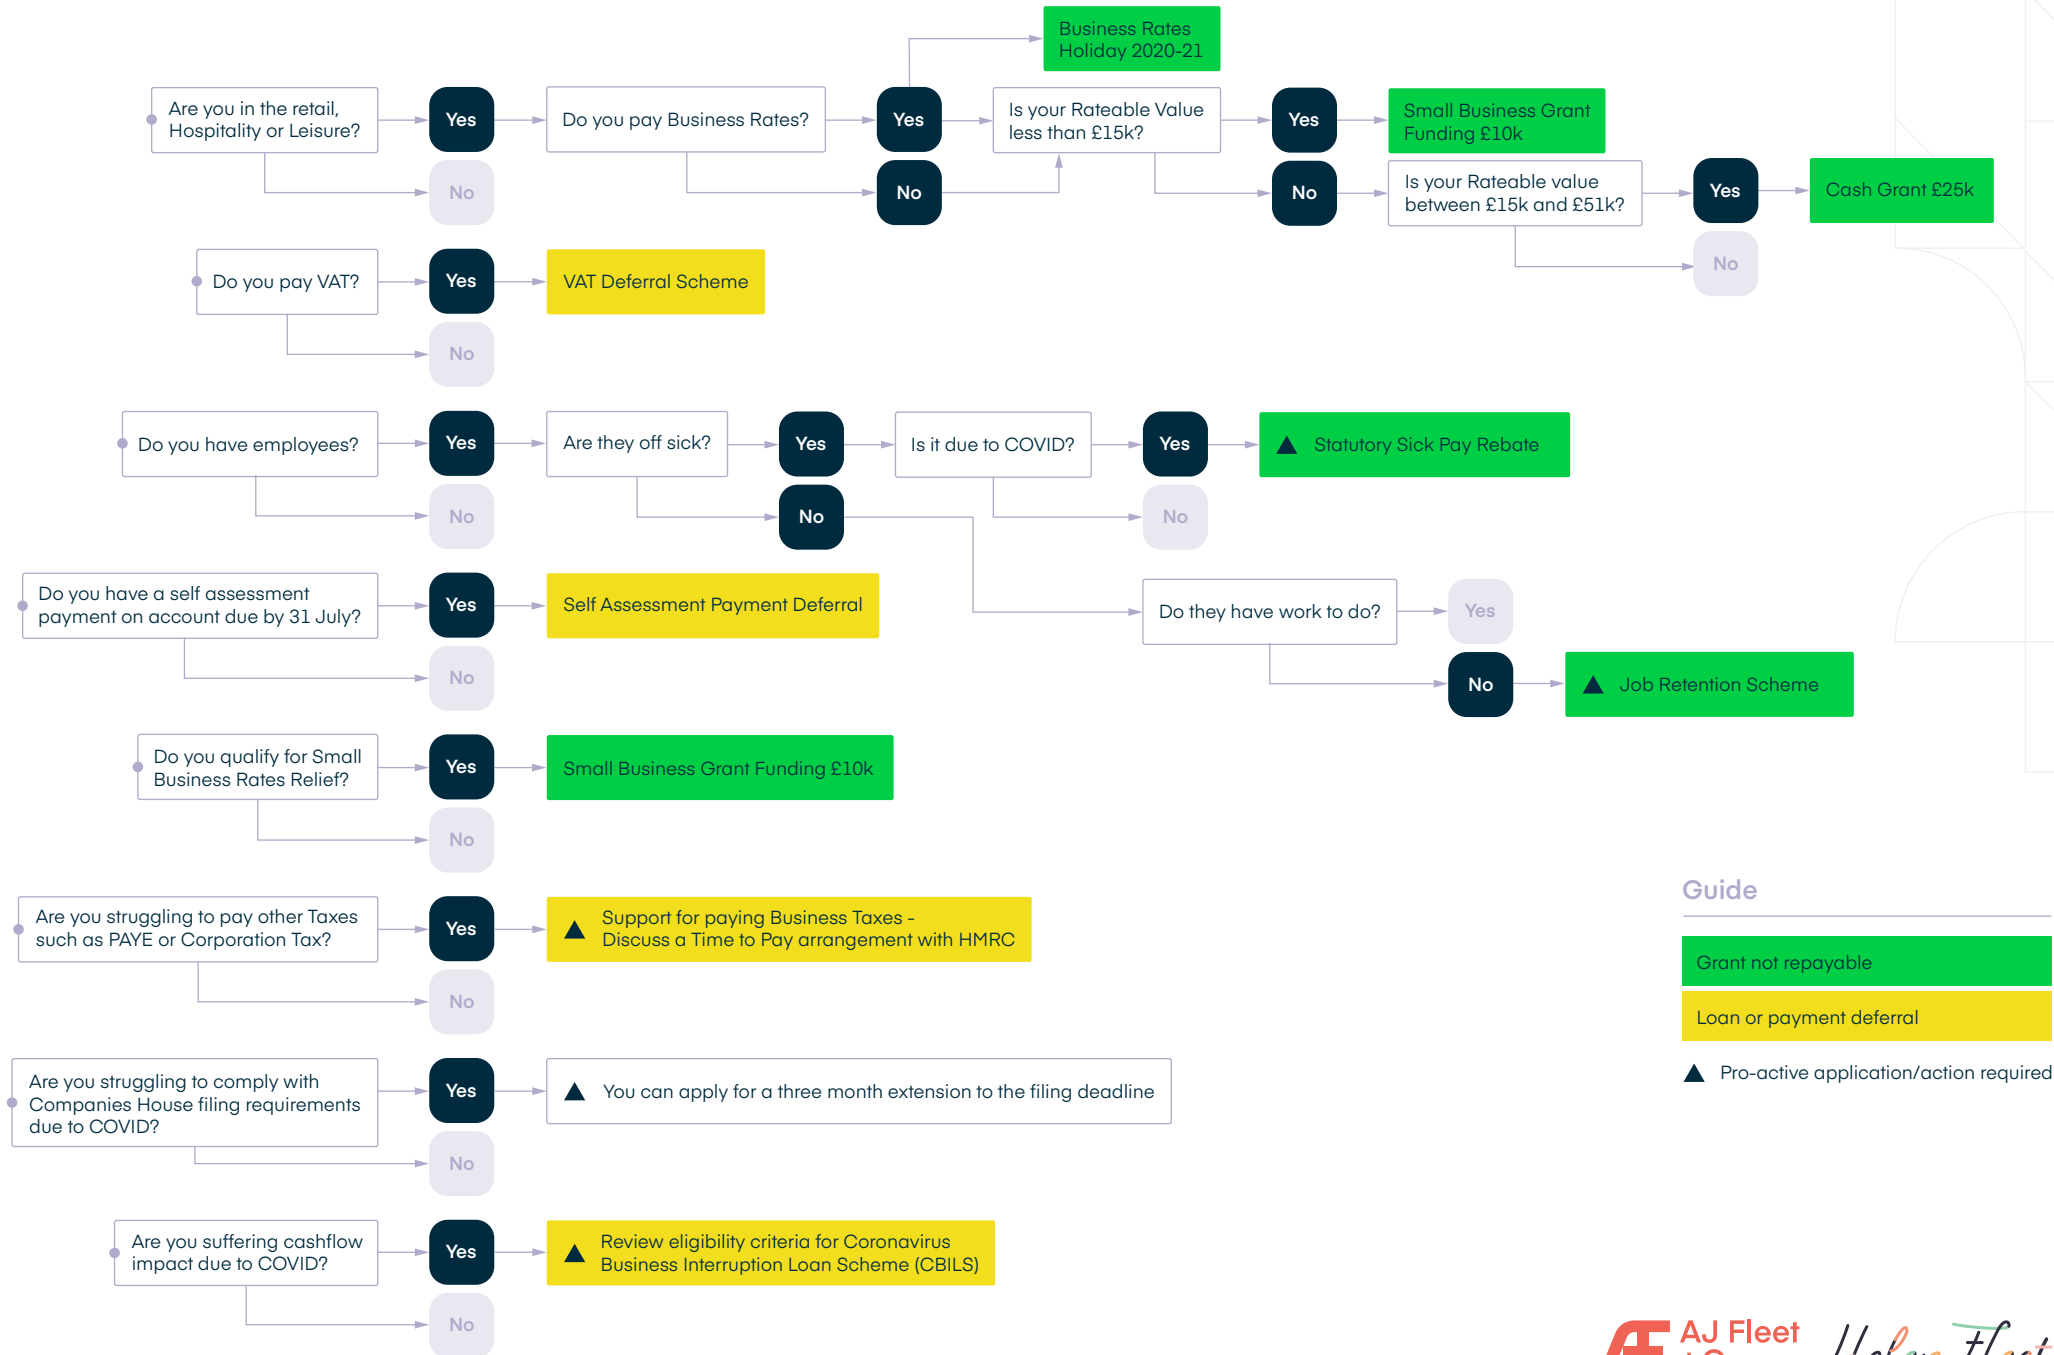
Business Rates Holiday 2020-21

Are you in the retail, Hospitality or Leisure?
Yes
No
Do you pay Business Rates?
Yes
No
Is your Rateable Value less than £15k?
Yes
No
Small Business Grant Funding £10k
Is your Rateable value between £15k and £51k?
Yes
No
Cash Grant £25k

Do you pay VAT?
Yes
No
VAT Deferral Scheme

Do you have employees?
Yes
No
Are they off sick?
Yes
No
Is it due to COVID?
Yes
No
Statutory Sick Pay Rebate

Do you have a self assessment payment on account due by 31 July?
Yes
No
Self Assessment Payment Deferral

Do they have work to do?
Yes
No
Job Retention Scheme

Do you qualify for Small Business Rates Relief?
Yes
No
Small Business Grant Funding £10k

Are you struggling to pay other Taxes such as PAYE or Corporation Tax?
Yes
No
Support for paying Business Taxes - Discuss a Time to Pay arrangement with HMRC

Are you struggling to comply with Companies House filing requirements due to COVID?
Yes
No
You can apply for a three month extension to the filing deadline

Are you suffering cashflow impact due to COVID?
Yes
No
Review eligibility criteria for Coronavirus Business Interruption Loan Scheme (CBILS)

Guide
Grant not repayable
Loan or payment deferral
Pro-active application/action required

AJ Fleet
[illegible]